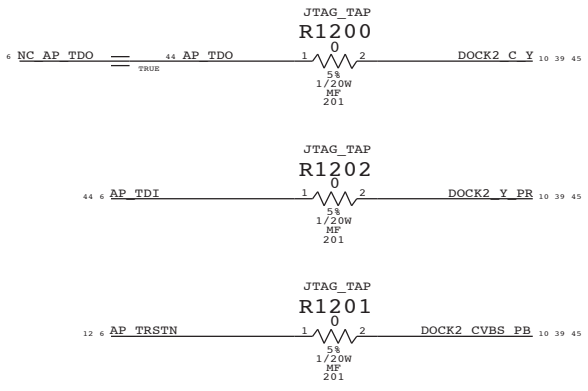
JTAG_TAP
R1200
0
6 NC_AP_TDO TRUE 44 AP_TDO 1 2 DOCK2_C_Y 10 39 45
5%
1/20W
MF
201

JTAG_TAP
R1202
0
44 6 AP_TDI 1 2 DOCK2_Y_PR 10 39 45
5%
1/20W
MF
201

JTAG_TAP
R1201
0
12 6 AP_TRSTN 1 2 DOCK2_CVBS_PB 10 39 45
5%
1/20W
MF
201